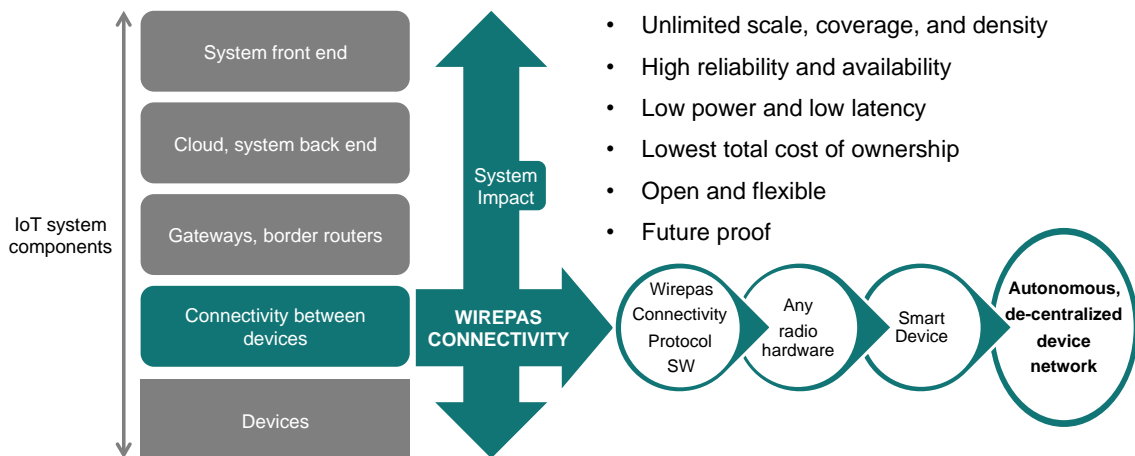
IoT system components

System front end

Cloud, system back end

Gateways, border routers

Connectivity between devices

Devices

System Impact

WIREPAS CONNECTIVITY

• Unlimited scale, coverage, and density
• High reliability and availability
• Low power and low latency
• Lowest total cost of ownership
• Open and flexible
• Future proof

Wirepas Connectivity Protocol SW

Any radio hardware

Smart Device

Autonomous, de-centralized device network